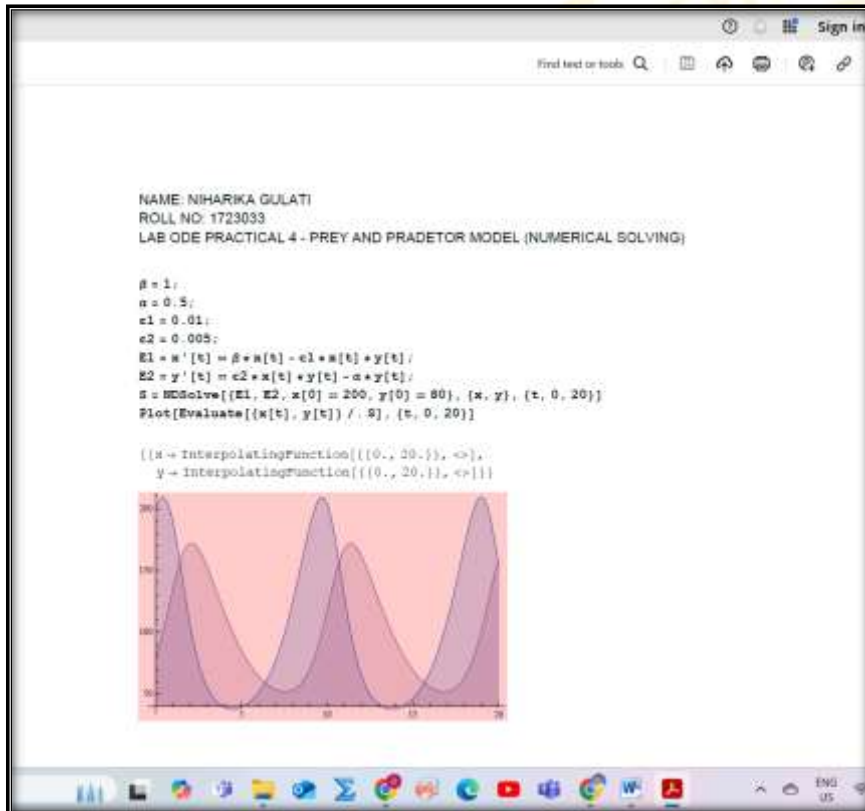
Sign in

Find text or tools

NAME: NIHARIKA GULATI
ROLL NO: 1723033
LAB ODE PRACTICAL 4 - PREY AND PRADETOR MODEL (NUMERICAL SOLVING)

β = 1;
α = 0.5;
c1 = 0.01;
c2 = 0.005;
E1 = x'[t] == β * x[t] - c1 * x[t] * y[t];
E2 = y'[t] == c2 * x[t] * y[t] - α * y[t];
S = NDSolve[{E1, E2, x[0] == 200, y[0] == 80}, {x, y}, {t, 0, 20}]
Plot[Evaluate[{x[t], y[t]} /. S], {t, 0, 20}]

{{x → InterpolatingFunction[{{0., 20.}}, <>],
y → InterpolatingFunction[{{0., 20.}}, <>]}}

200
150
100
50
5
10
15
20

ENG
US